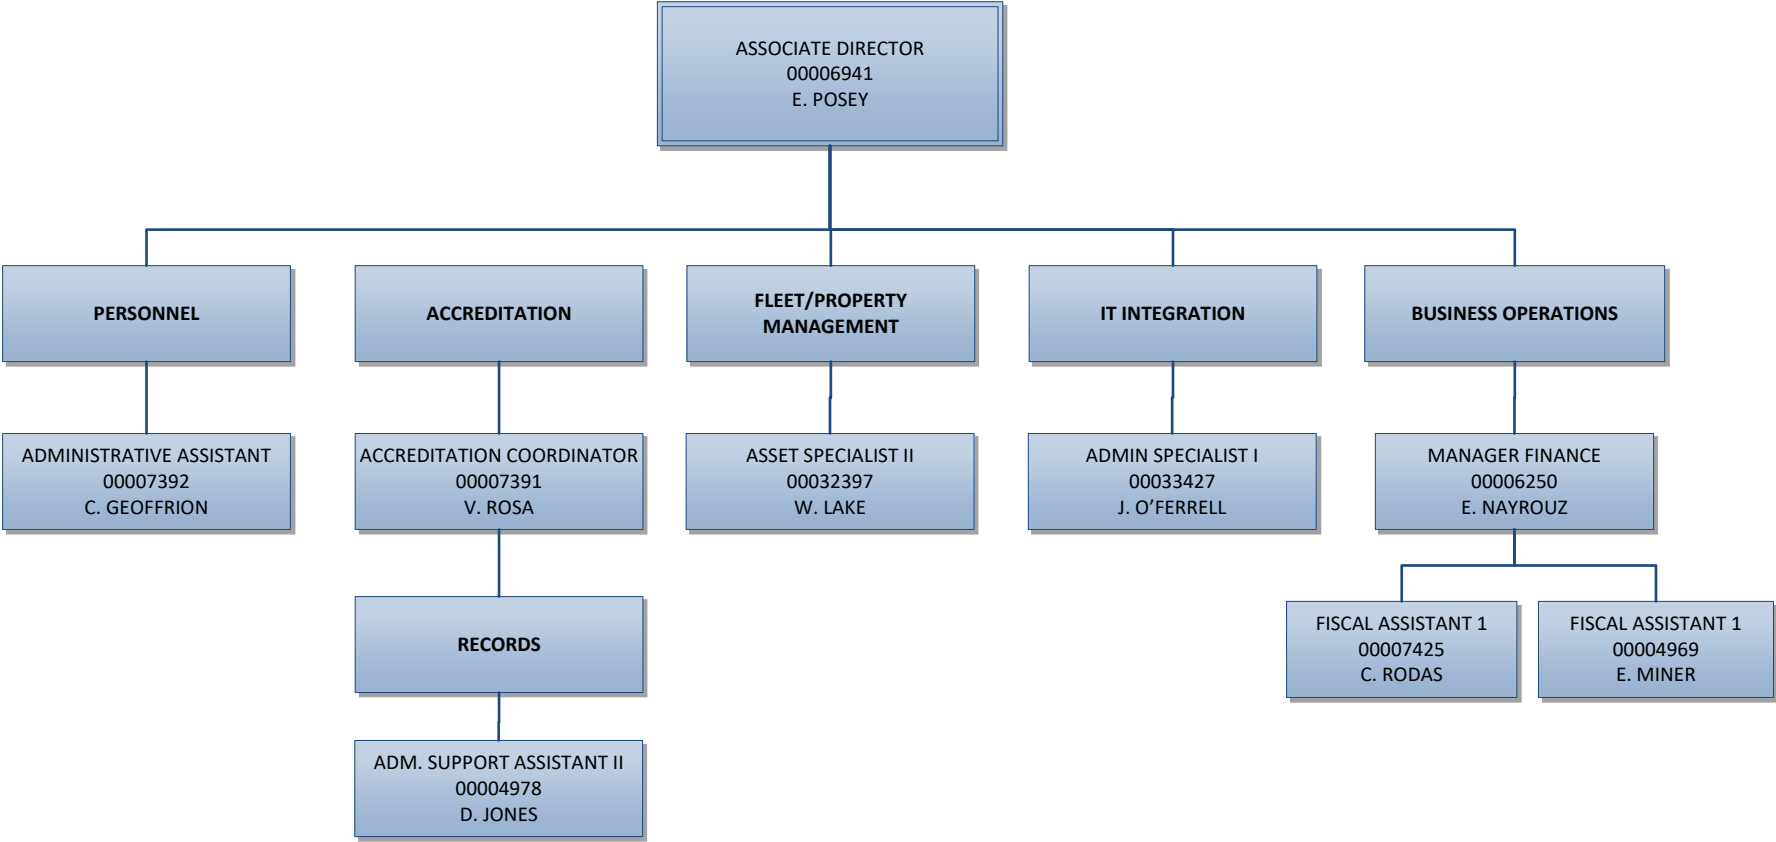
ASSOCIATE DIRECTOR
00006941
E. POSEY

PERSONNEL

ACCREDITATION

FLEET/PROPERTY MANAGEMENT

IT INTEGRATION

BUSINESS OPERATIONS

ADMINISTRATIVE ASSISTANT
00007392
C. GEOFFRION

ACCREDITATION COORDINATOR
00007391
V. ROSA

ASSET SPECIALIST II
00032397
W. LAKE

ADMIN SPECIALIST I
00033427
J. O'FERRELL

MANAGER FINANCE
00006250
E. NAYROUZ

RECORDS

FISCAL ASSISTANT 1
00007425
C. RODAS

FISCAL ASSISTANT 1
00004969
E. MINER

ADM. SUPPORT ASSISTANT II
00004978
D. JONES